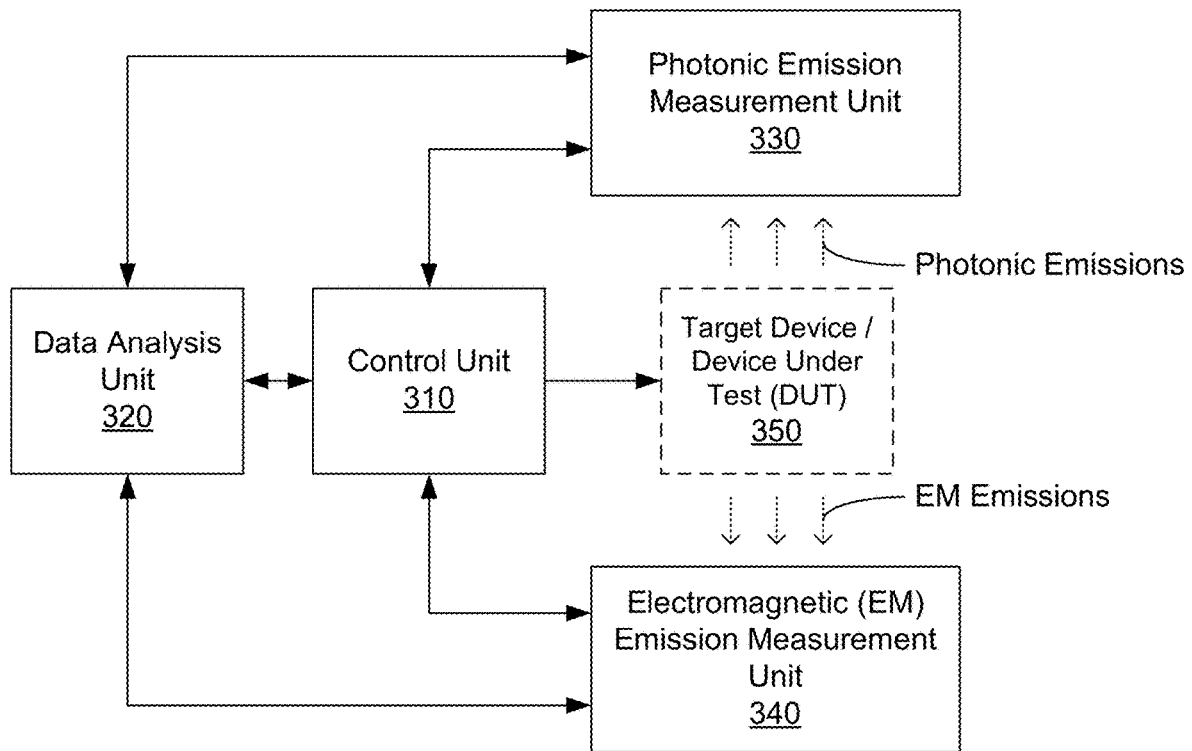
Photonic Emission Measurement Unit
330

Photonic Emissions

Data Analysis Unit
320

Control Unit
310

Target Device / Device Under Test (DUT)
350

EM Emissions

Electromagnetic (EM) Emission Measurement Unit
340